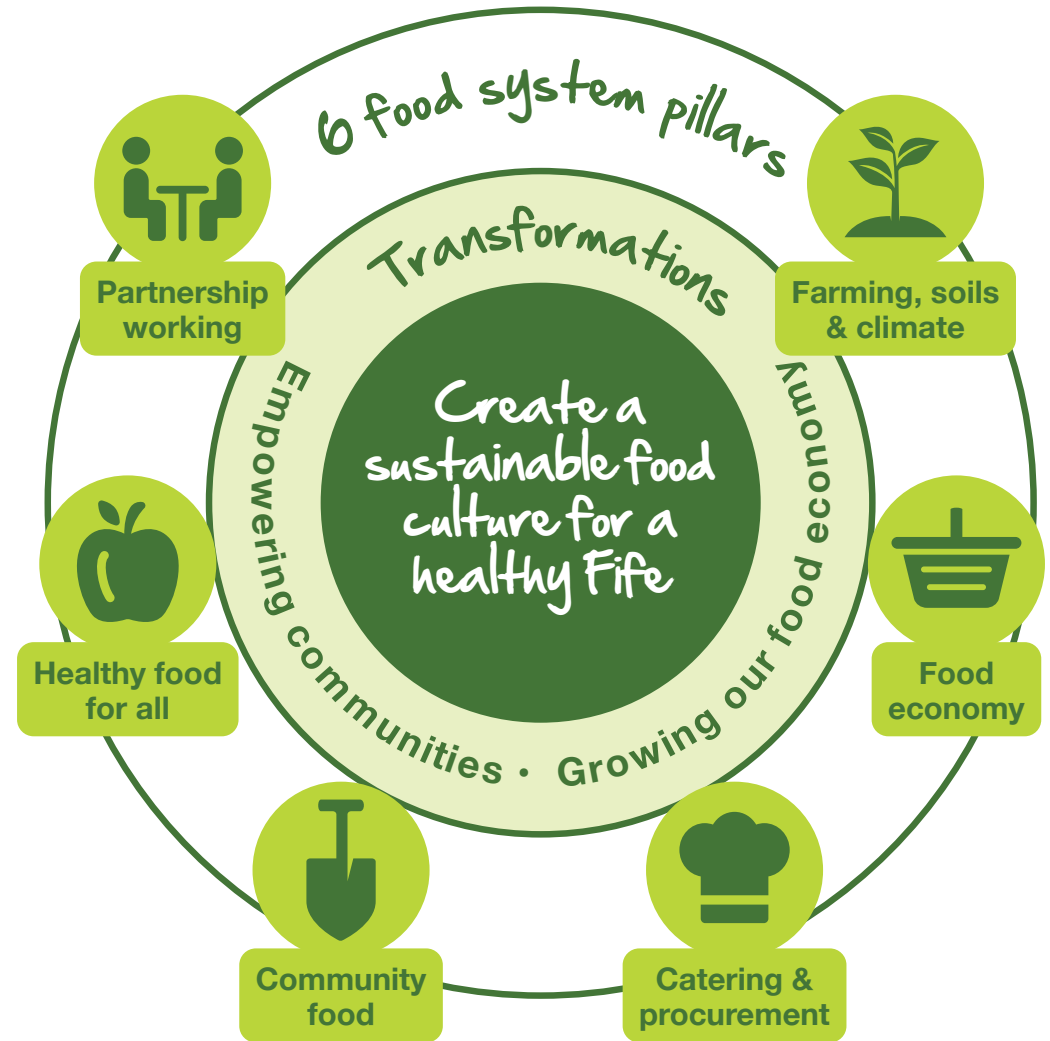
6 food system pillars

Transformations

Empowering communities • Growing our food economy

Create a sustainable food culture for a healthy Fife

Partnership working

Farming, soils & climate

Healthy food for all

Food economy

Community food

Catering & procurement